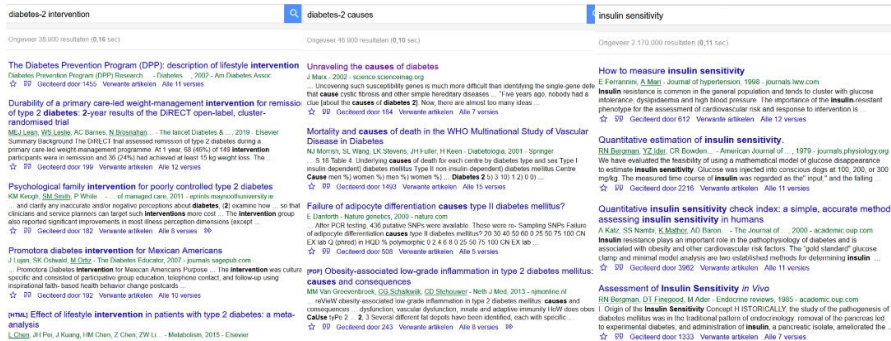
diabetes-2 intervention

Ongeveer 38.900 resultaten (0,16 sec)

The Diabetes Prevention Program (DPP): description of lifestyle intervention
Diabetes Prevention Program (DPP) Research ... - Diabetes ..., 2002 - Am Diabetes Assoc
☆ 99 Geciteerd door 1455 Verwante artikelen Alle 11 versies

Durability of a primary care-led weight-management intervention for remission of type 2 diabetes: 2-year results of the DiRECT open-label, cluster-randomised trial
MEJ Lean, WS Leslie, AC Barnes, N Brosnahan ... - The lancet Diabetes & ..., 2019 - Elsevier
Summary Background The DiRECT trial assessed remission of type 2 diabetes during a primary care-led weight-management programme. At 1 year, 68 (46%) of 149 intervention participants were in remission and 36 (24%) had achieved at least 15 kg weight loss. The ...
☆ 99 Geciteerd door 199 Verwante artikelen Alle 10 versies

Psychological family intervention for poorly controlled type 2 diabetes
KM Keogh, SM Smith, P White ... - ... of managed care, 2011 - eprints.maynoothuniversity.ie
... and clarify any inaccurate and/or negative perceptions about diabetes, (2) examine how ... so that clinicians and service planners can target such interventions more cost ... The intervention group also reported significant improvements in most illness perception dimensions (except ...
☆ 99 Geciteerd door 182 Verwante artikelen Alle 8 versies

Promotora diabetes intervention for Mexican Americans
J Lujan, SK Ostwald, M Ortiz - The Diabetes Educator, 2007 - journals.sagepub.com
... Promotora Diabetes Intervention for Mexican Americans Purpose ... The intervention was culture specific and consisted of participative group education, telephone contact, and follow-up using inspirational faith- based health behavior change postcards ...
☆ 99 Geciteerd door 192 Verwante artikelen Alle 10 versies

[HTML] Effect of lifestyle intervention in patients with type 2 diabetes: a meta-analysis
L Chen, JH Pei, J Kuang, HM Chen, Z Chen, ZW Li ... - Metabolism, 2015 - Elsevier

diabetes-2 causes

Ongeveer 46.900 resultaten (0,10 sec)

Unraveling the causes of diabetes
J Marx - 2002 - science.sciencemag.org
... Uncovering such susceptibility genes is much more difficult than identifying the single-gene defects that cause cystic fibrosis and other simple hereditary diseases ... "Five years ago, nobody had a clue [about the causes of diabetes 2]. Now, there are almost too many ideas ...
☆ 99 Geciteerd door 154 Verwante artikelen Alle 4 versies

Mortality and causes of death in the WHO Multinational Study of Vascular Disease in Diabetes
NJ Morrish, SL Wang, LK Stevens, JH Fuller, H Keen - Diabetologia, 2001 - Springer
... 5 18 Table 4. Underlying causes of death for each centre by diabetes type and sex Type I insulin dependent) diabetes mellitus Type II non insulin-dependent) diabetes mellitus Centre Cause (men %) (women %) (men %) (women %) ... Diabetes 2 5) 3 10) 1 2) 0) ...
☆ 99 Geciteerd door 1493 Verwante artikelen Alle 15 versies

Failure of adipocyte differentiation causes type II diabetes mellitus?
E Danforth - Nature genetics, 2000 - nature.com
... After PCR testing, 436 putative SNPs were available. These were re- Sampling SNPs Failure of adipocyte differentiation causes type II diabetes mellitus? 0.005 0.010 0.015 0.020 0.025 TPS 100 CN EX lab Q (phred) in HQD % polymorphic 0 2 4 6 8 0 25 50 75 100 CN EX lab ...
☆ 99 Geciteerd door 316 Verwante artikelen Alle 5 versies

[PDF] Obesity-associated low-grade inflammation in type 2 diabetes mellitus: causes and consequences
MM Van Greevenbroek, CG Schalkwijk, CD Stehouwer - Neth J Med, 2013 - njmonline.nl
... reView obesity-associated low-grade inflammation in type 2 diabetes mellitus: causes and consequences ... dysfunction, vascular dysfunction, innate and adaptive immunity HoW does obesity CaUse tyPe 2 ... 2. 3. Several different fat depots have been identified, each with specific ...
☆ 99 Geciteerd door 243 Verwante artikelen Alle 8 versies

insulin sensitivity

Ongeveer 2.170.000 resultaten (0,11 sec)

How to measure insulin sensitivity
E Ferrannini, A Mari - Journal of hypertension, 1998 - journals.lww.com
Insulin resistance is common in the general population and tends to cluster with glucose intolerance, dyslipidaemia and high blood pressure. The importance of the insulin-resistant phenotype for the assessment of cardiovascular risk and response to intervention is ...
☆ 99 Geciteerd door 612 Verwante artikelen Alle 12 versies

Quantitative estimation of insulin sensitivity.
RN Bergman, YZ Ider, CR Bowden ... - American Journal of ..., 1979 - journals.physiology.org
We have evaluated the feasibility of using a mathematical model of glucose disappearance to estimate insulin sensitivity. Glucose was injected into conscious dogs at 100, 200, or 300 mg/kg. The measured time course of insulin was regarded as the" input," and the falling ...
☆ 99 Geciteerd door 2216 Verwante artikelen Alle 11 versies

Quantitative insulin sensitivity check index: a simple, accurate method for assessing insulin sensitivity in humans
A Katz, SS Nambi, K Mather, AD Baron ... - The Journal of ..., 2000 - academic.oup.com
Insulin resistance plays an important role in the pathophysiology of diabetes and is associated with obesity and other cardiovascular risk factors. The "gold standard" glucose clamp and minimal model analysis are two established methods for determining insulin ...
☆ 99 Geciteerd door 3962 Verwante artikelen Alle 11 versies

Assessment of Insulin Sensitivity In Vivo
RN Bergman, DT Finegood, M Ader - Endocrine reviews, 1985 - academic.oup.com
I. Origin of the Insulin Sensitivity Concept H ISTORICALLY, the study of the pathogenesis of diabetes mellitus was in the traditional pattern of endocrinology: removal of the pancreas led to experimental diabetes, and administration of insulin, a pancreatic isolate, ameliorated the ...
☆ 99 Geciteerd door 1333 Verwante artikelen Alle 7 versies